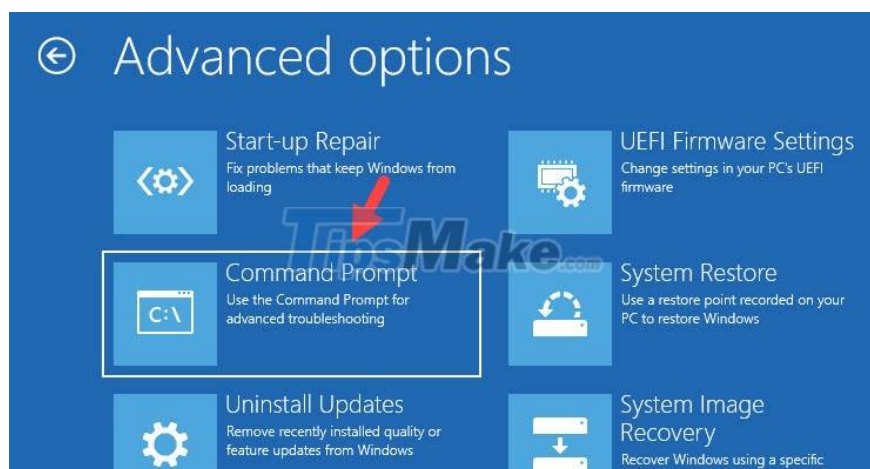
Advanced options

Start-up Repair
Fix problems that keep Windows from loading

UEFI Firmware Settings
Change settings in your PC's UEFI firmware

TipsMake.com

C:\

Command Prompt
Use the Command Prompt for advanced troubleshooting

System Restore
Use a restore point recorded on your PC to restore Windows

Uninstall Updates
Remove recently installed quality or feature updates from Windows

System Image Recovery
Recover Windows using a specific